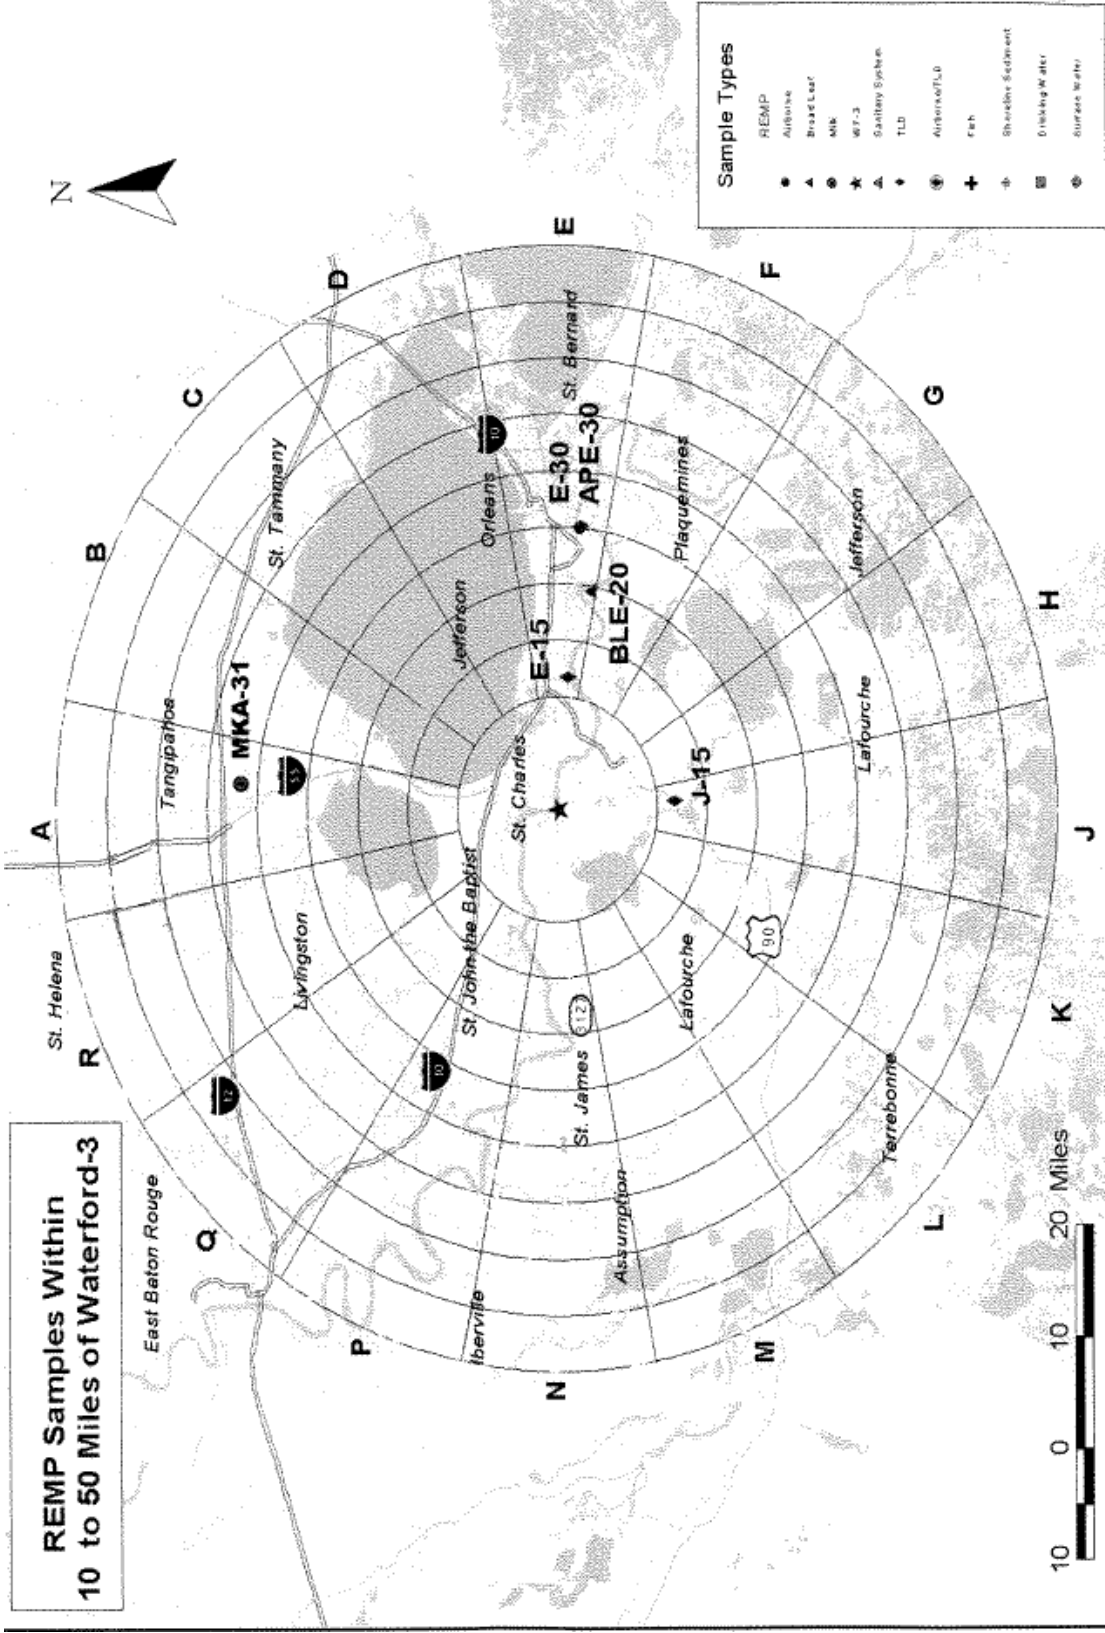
REMP Samples Within
10 to 50 Miles of Waterford-3

Sample Types
REMP
Airborne
Broad Leaf
Milk
WF-3
Sanitary System
TLD
Airborne/TLD
Fish
Shoreline Sediment
Drinking Water
Surface Water

N

A
B
C
D
E
F
G
H
J
K
L
M
N
P
Q
R

MKA-31
E-15
E-30
APE-30
BLE-20
J-15

East Baton Rouge
St. Helena
Tangipahoa
St. Tammany
Livingston
St. John the Baptist
St. Charles
Jefferson
Orleans
St. Bernard
Plaquemines
Jefferson
Lafourche
Lafourche
St. James
Iberville
Assumption
Terrebonne

12
10
55
10
90
3127

10 0 10 20 Miles